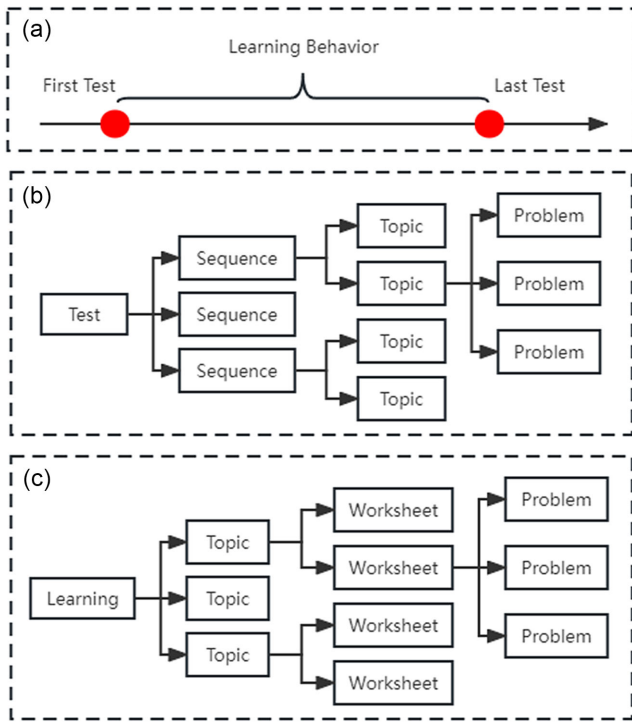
(a)

Learning Behavior

First Test

Last Test

(b)

Test

Sequence

Sequence

Sequence

Topic

Topic

Topic

Topic

Problem

Problem

Problem

(c)

Learning

Topic

Topic

Topic

Worksheet

Worksheet

Worksheet

Worksheet

Problem

Problem

Problem